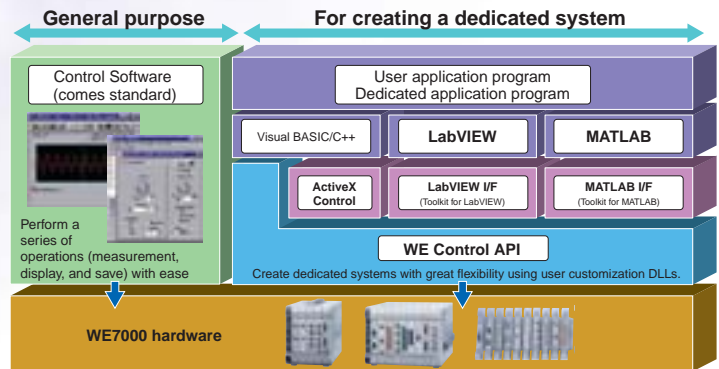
General purpose

For creating a dedicated system

Control Software (comes standard)

Perform a series of operations (measurement, display, and save) with ease

User application program
Dedicated application program

Visual BASIC/C++

LabVIEW

MATLAB

ActiveX Control

LabVIEW I/F
(Toolkit for LabVIEW)

MATLAB I/F
(Toolkit for MATLAB)

WE Control API

Create dedicated systems with great flexibility using user customization DLLs.

WE7000 hardware